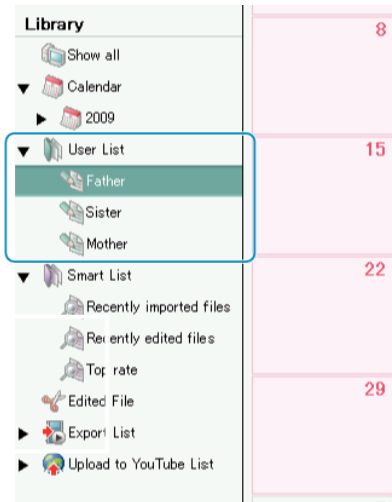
Library

Show all

Calendar

2009

User List

Father

Sister

Mother

Smart List

Recently imported files

Recently edited files

Top rate

Edited File

Export List

Upload to YouTube List

8

15

22

29